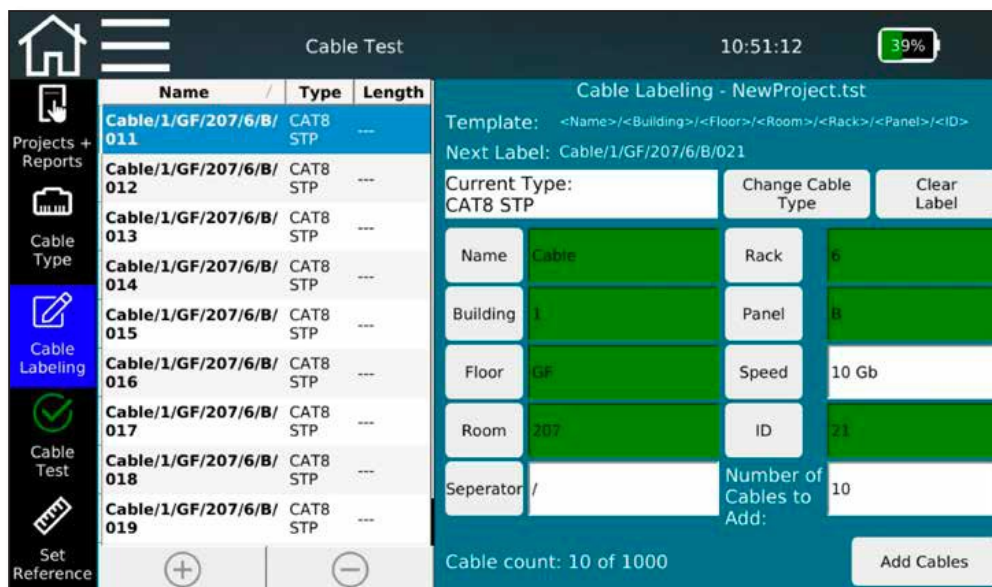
Cable Test

10:51:12

39%

Projects + Reports

Cable Type

Cable Labeling

Cable Test

Set Reference

| Name | Type | Length |
|---|---|---|
| Cable/1/GF/207/6/B/011 | CAT8 STP | --- |
| Cable/1/GF/207/6/B/012 | CAT8 STP | --- |
| Cable/1/GF/207/6/B/013 | CAT8 STP | --- |
| Cable/1/GF/207/6/B/014 | CAT8 STP | --- |
| Cable/1/GF/207/6/B/015 | CAT8 STP | --- |
| Cable/1/GF/207/6/B/016 | CAT8 STP | --- |
| Cable/1/GF/207/6/B/017 | CAT8 STP | --- |
| Cable/1/GF/207/6/B/018 | CAT8 STP | --- |
| Cable/1/GF/207/6/B/019 | CAT8 STP | --- |

+ −

Cable Labeling - NewProject.tst

Template: <Name>/<Building>/<Floor>/<Room>/<Rack>/<Panel>/<ID>

Next Label: Cable/1/GF/207/6/B/021

Current Type: CAT8 STP

Change Cable Type

Clear Label

Name Cable

Rack 6

Building 1

Panel B

Floor GF

Speed 10 Gb

Room 207

ID 21

Seperator /

Number of Cables to Add: 10

Cable count: 10 of 1000

Add Cables